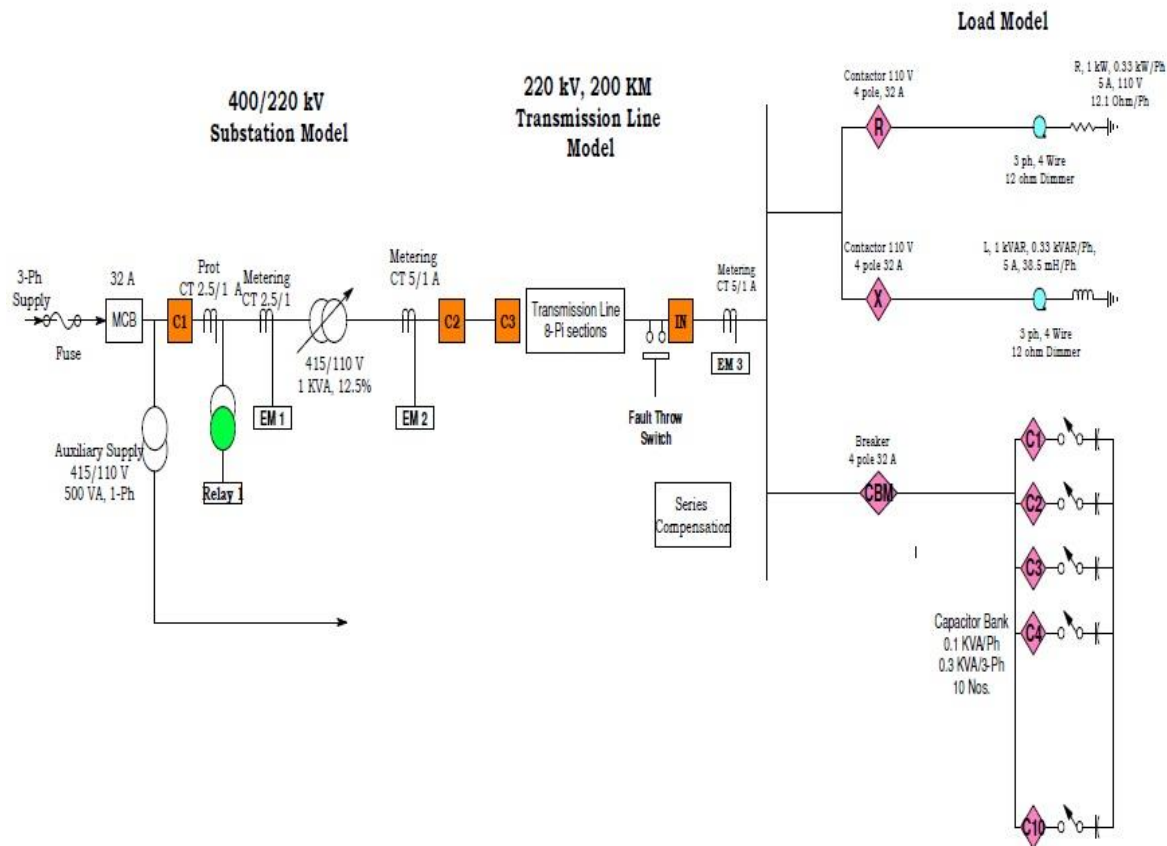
Load Model

400/220 kV
Substation Model

220 kV, 200 KM
Transmission Line
Model

Contactor 110 V
4 pole, 32 A

R

R, 1 kW, 0.33 kW/Ph
5 A, 110 V
12.1 Ohm/Ph

3 ph, 4 Wire
12 ohm Dimmer

Contactor 110 V
4 pole 32 A

X

L, 1 kVAR, 0.33 kVAR/Ph,
5 A, 38.5 mH/Ph

3 ph, 4 Wire
12 ohm Dimmer

3-Ph
Supply

Fuse

32 A

MCB

C1

Prot
CT 2.5/1 A

Metering
CT 2.5/1

415/110 V
1 KVA, 12.5%

Metering
CT 5/1 A

C2

C3

Transmission Line
8-Pi sections

IN

Metering
CT 5/1 A

EM 3

EM 1

EM 2

Fault Throw
Switch

Auxiliary Supply
415/110 V
500 VA, 1-Ph

Relay 1

Breaker
4 pole 32 A

CBM

Series
Compensation

C1

C2

C3

C4

Capacitor Bank
0.1 KVA/Ph
0.3 KVA/3-Ph
10 Nos.

C10